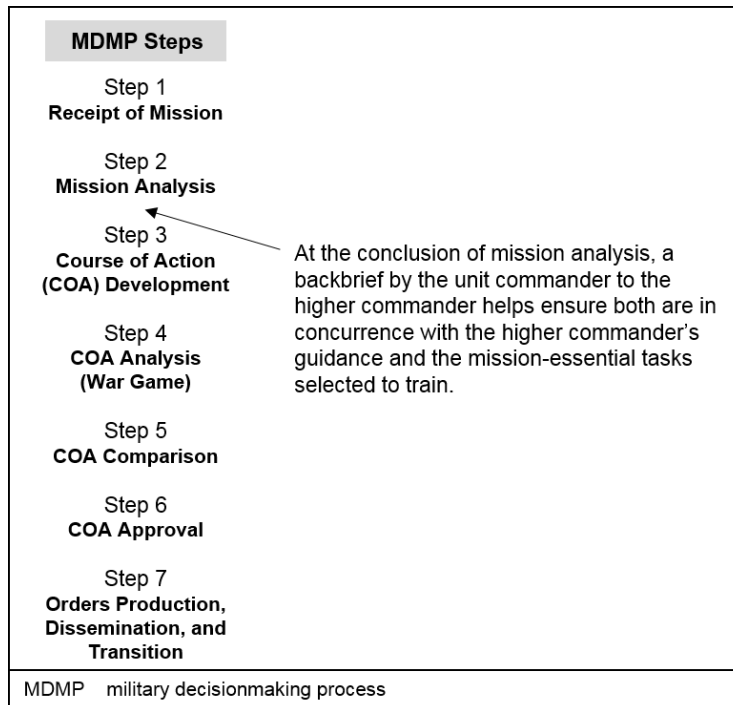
MDMP Steps

Step 1
Receipt of Mission

Step 2
Mission Analysis

Step 3
Course of Action (COA) Development

Step 4
COA Analysis (War Game)

Step 5
COA Comparison

Step 6
COA Approval

Step 7
Orders Production, Dissemination, and Transition

At the conclusion of mission analysis, a backbrief by the unit commander to the higher commander helps ensure both are in concurrence with the higher commander's guidance and the mission-essential tasks selected to train.

MDMP military decisionmaking process